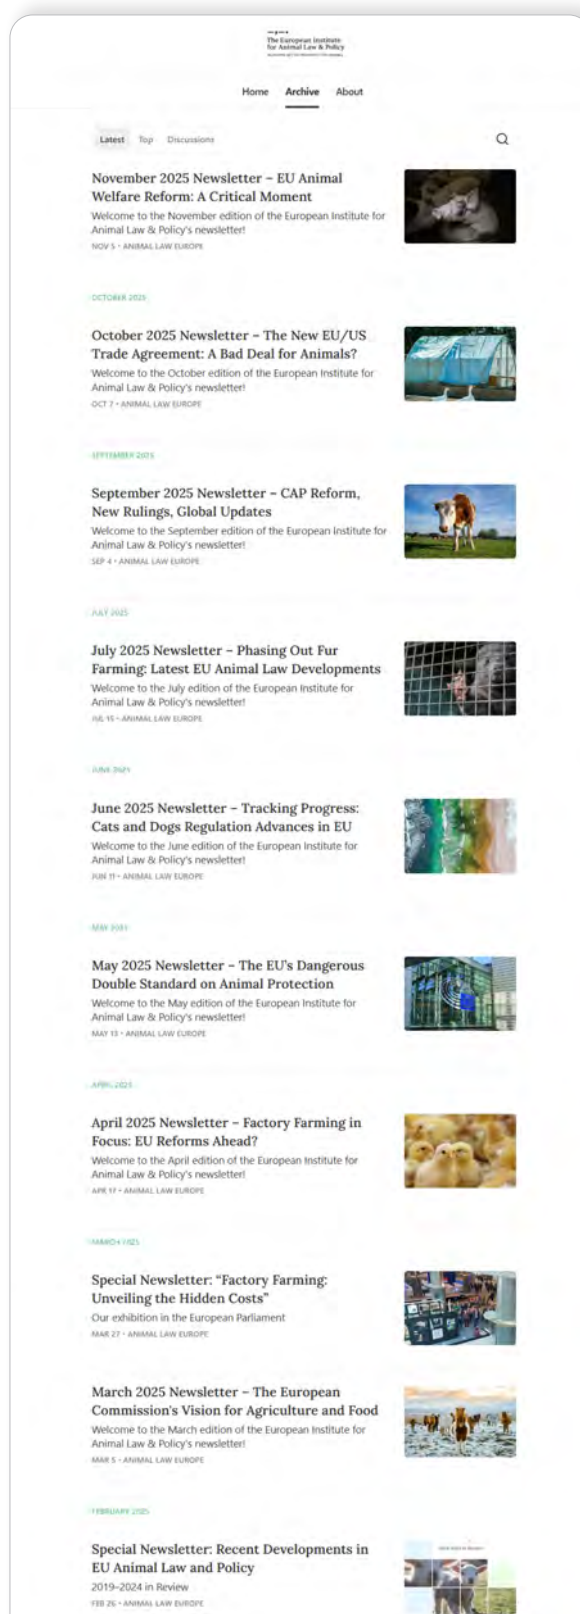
The European Institute for Animal Law & Policy

Home Archive About

Latest Top Discussions

November 2025 Newsletter – EU Animal Welfare Reform: A Critical Moment
Welcome to the November edition of the European Institute for Animal Law & Policy's newsletter!
NOV 5 • ANIMAL LAW EUROPE

OCTOBER 2025

October 2025 Newsletter – The New EU/US Trade Agreement: A Bad Deal for Animals?
Welcome to the October edition of the European Institute for Animal Law & Policy's newsletter!
OCT 7 • ANIMAL LAW EUROPE

SEPTEMBER 2025

September 2025 Newsletter – CAP Reform, New Rulings, Global Updates
Welcome to the September edition of the European Institute for Animal Law & Policy's newsletter!
SEP 4 • ANIMAL LAW EUROPE

JULY 2025

July 2025 Newsletter – Phasing Out Fur Farming: Latest EU Animal Law Developments
Welcome to the July edition of the European Institute for Animal Law & Policy's newsletter!
JUL 15 • ANIMAL LAW EUROPE

JUNE 2025

June 2025 Newsletter – Tracking Progress: Cats and Dogs Regulation Advances in EU
Welcome to the June edition of the European Institute for Animal Law & Policy's newsletter!
JUN 11 • ANIMAL LAW EUROPE

MAY 2025

May 2025 Newsletter – The EU's Dangerous Double Standard on Animal Protection
Welcome to the May edition of the European Institute for Animal Law & Policy's newsletter!
MAY 13 • ANIMAL LAW EUROPE

APRIL 2025

April 2025 Newsletter – Factory Farming in Focus: EU Reforms Ahead?
Welcome to the April edition of the European Institute for Animal Law & Policy's newsletter!
APR 17 • ANIMAL LAW EUROPE

MARCH 2025

Special Newsletter: "Factory Farming: Unveiling the Hidden Costs"
Our exhibition in the European Parliament
MAR 27 • ANIMAL LAW EUROPE

March 2025 Newsletter – The European Commission's Vision for Agriculture and Food
Welcome to the March edition of the European Institute for Animal Law & Policy's newsletter!
MAR 5 • ANIMAL LAW EUROPE

FEBRUARY 2025

Special Newsletter: Recent Developments in EU Animal Law and Policy
2019–2024 in Review
FEB 26 • ANIMAL LAW EUROPE